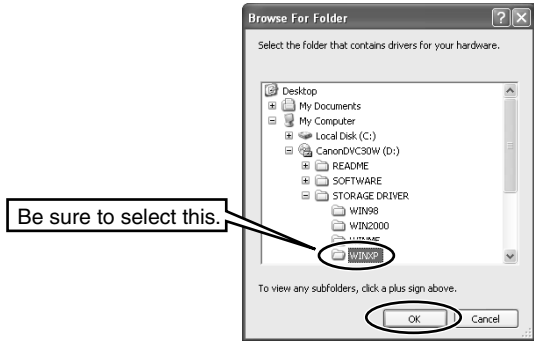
Browse For Folder

Select the folder that contains drivers for your hardware.

Desktop
My Documents
My Computer
Local Disk (C:)
CanonDVC30W (D:)
README
SOFTWARE
STORAGE DRIVER
WIN98
WIN2000
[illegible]
WINXP

Be sure to select this.

To view any subfolders, click a plus sign above.

OK
Cancel